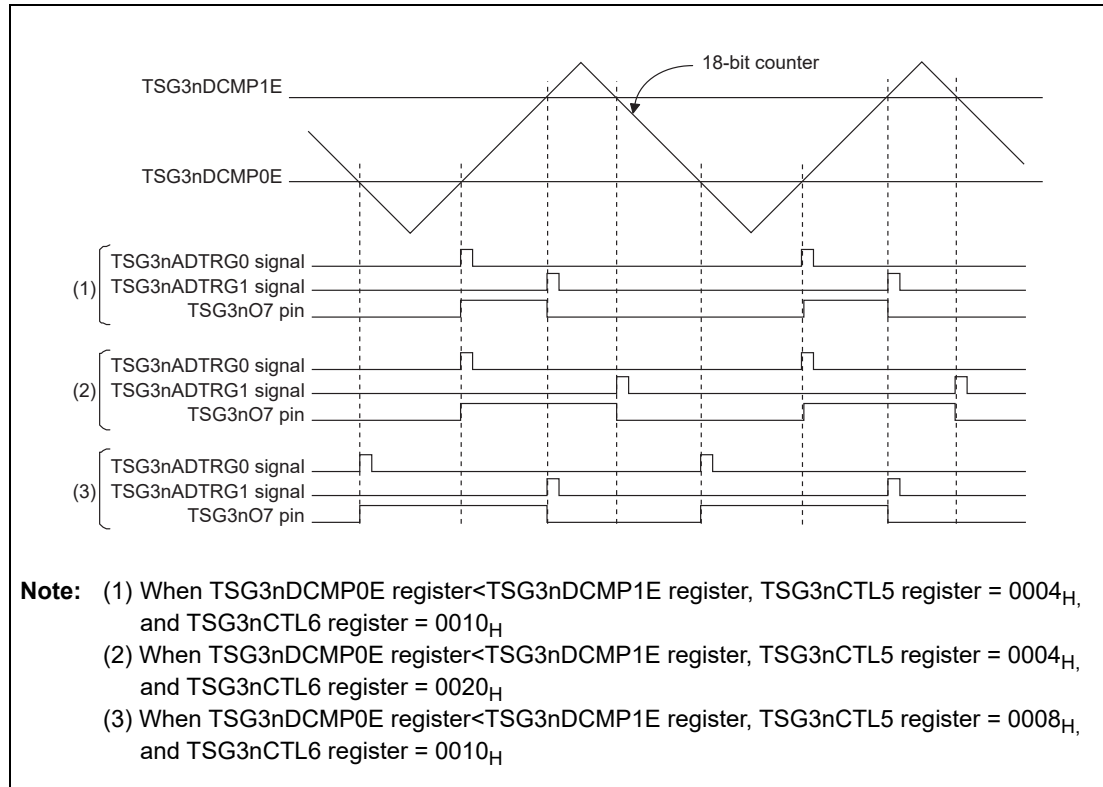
18-bit counter

TSG3nDCMP1E

TSG3nDCMP0E

(1)
TSG3nADTRG0 signal
TSG3nADTRG1 signal
TSG3nO7 pin

(2)
TSG3nADTRG0 signal
TSG3nADTRG1 signal
TSG3nO7 pin

(3)
TSG3nADTRG0 signal
TSG3nADTRG1 signal
TSG3nO7 pin

**Note:** (1) When TSG3nDCMP0E register<TSG3nDCMP1E register, TSG3nCTL5 register = $0004_{H}$, and TSG3nCTL6 register = $0010_{H}$
(2) When TSG3nDCMP0E register<TSG3nDCMP1E register, TSG3nCTL5 register = $0004_{H}$, and TSG3nCTL6 register = $0020_{H}$
(3) When TSG3nDCMP0E register<TSG3nDCMP1E register, TSG3nCTL5 register = $0008_{H}$, and TSG3nCTL6 register = $0010_{H}$